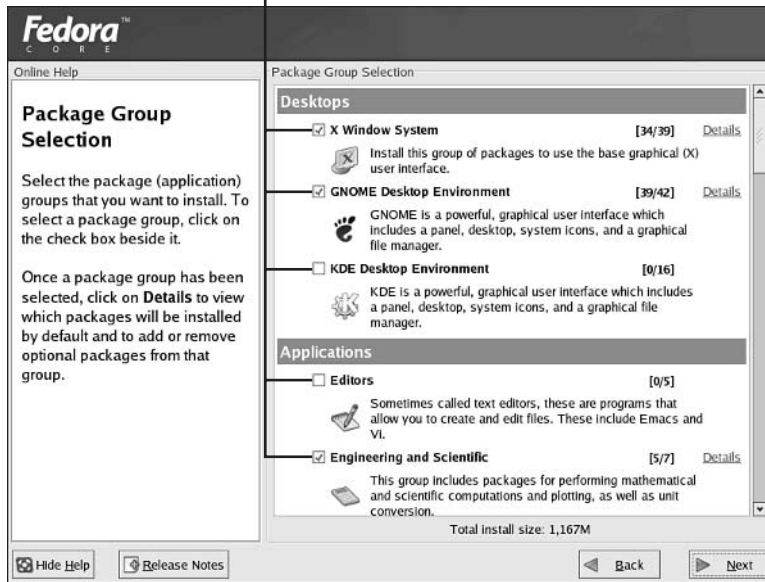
Fedora™
CORE

Online Help

Package Group Selection

Select the package (application) groups that you want to install. To select a package group, click on the check box beside it.

Once a package group has been selected, click on Details to view which packages will be installed by default and to add or remove optional packages from that group.

Package Group Selection

Desktops

X Window System [34/39] Details

Install this group of packages to use the base graphical (X) user interface.

GNOME Desktop Environment [39/42] Details

GNOME is a powerful, graphical user interface which includes a panel, desktop, system icons, and a graphical file manager.

KDE Desktop Environment [0/16]

KDE is a powerful, graphical user interface which includes a panel, desktop, system icons, and a graphical file manager.

Applications

Editors [0/5]

Sometimes called text editors, these are programs that allow you to create and edit files. These include Emacs and Vi.

Engineering and Scientific [5/7] Details

This group includes packages for performing mathematical and scientific computations and plotting, as well as unit conversion.

Total install size: 1,167M

Hide Help Release Notes Back Next